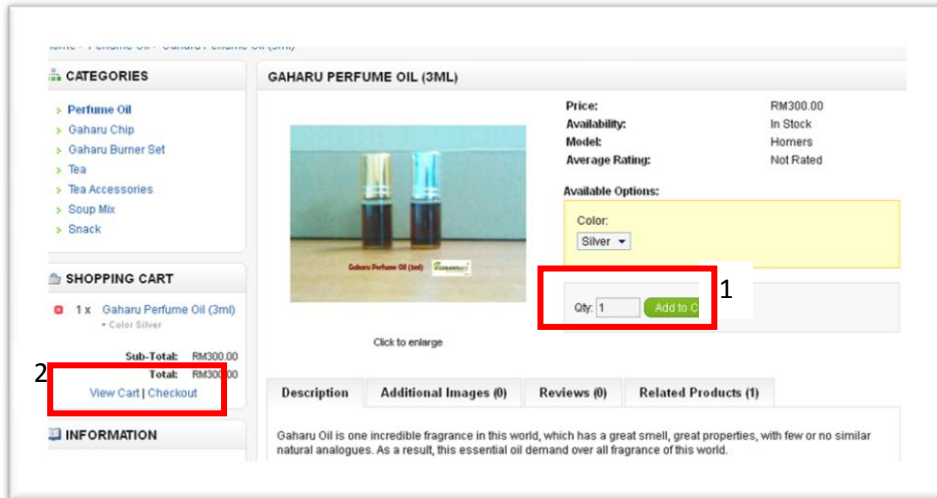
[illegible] » Perfume Oil » Gaharu Perfume Oil (3ml)

CATEGORIES

- Perfume Oil
- Gaharu Chip
- Gaharu Burner Set
- Tea
- Tea Accessories
- Soup Mix
- Snack

SHOPPING CART

1 x Gaharu Perfume Oil (3ml)
- Color Silver

Sub-Total: RM300.00
Total: RM300.00

2

View Cart | Checkout

INFORMATION

GAHARU PERFUME OIL (3ML)

Gaharu Perfume Oil (3ml)

Click to enlarge

| | |
|---|---|
| Price: | RM300.00 |
| Availability: | In Stock |
| Model: | Homers |
| Average Rating: | Not Rated |

Available Options:

Color:
Silver

1

Qty: 1 Add to C

Description | Additional Images (0) | Reviews (0) | Related Products (1)

Gaharu Oil is one incredible fragrance in this world, which has a great smell, great properties, with few or no similar natural analogues. As a result, this essential oil demand over all fragrance of this world.